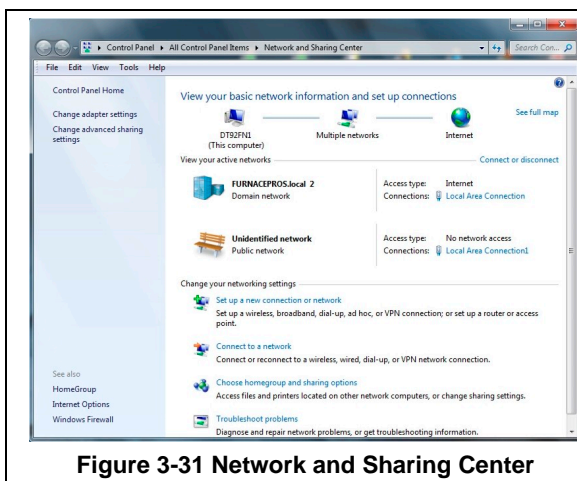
Control Panel ▸ All Control Panel Items ▸ Network and Sharing Center

Search Con...

File Edit View Tools Help

Control Panel Home

Change adapter settings

Change advanced sharing settings

View your basic network information and set up connections

See full map

DT92FN1
(This computer)

Multiple networks

Internet

View your active networks

Connect or disconnect

FURNACEPROS.local 2
Domain network

Access type: Internet
Connections: Local Area Connection

Unidentified network
Public network

Access type: No network access
Connections: Local Area Connection1

Change your networking settings

Set up a new connection or network
Set up a wireless, broadband, dial-up, ad hoc, or VPN connection; or set up a router or access point.

Connect to a network
Connect or reconnect to a wireless, wired, dial-up, or VPN network connection.

Choose homegroup and sharing options
Access files and printers located on other network computers, or change sharing settings.

Troubleshoot problems
Diagnose and repair network problems, or get troubleshooting information.

See also

HomeGroup

Internet Options

Windows Firewall

Figure 3-31 Network and Sharing Center